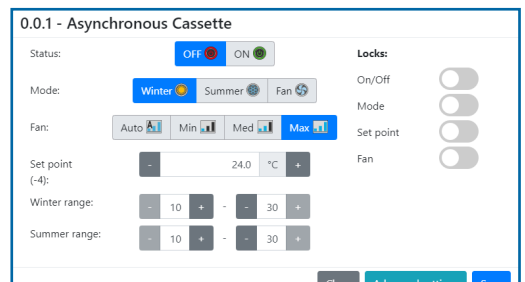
0.0.1 - Asynchronous Cassette

Status: OFF ON

Mode: Winter Summer Fan

Fan: Auto Min Med Max

Set point (-4): - 24.0 °C +

Winter range: - 10 + - - 30 +

Summer range: - 10 + - - 30 +

Locks:

On/Off

Mode

Set point

Fan

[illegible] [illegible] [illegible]